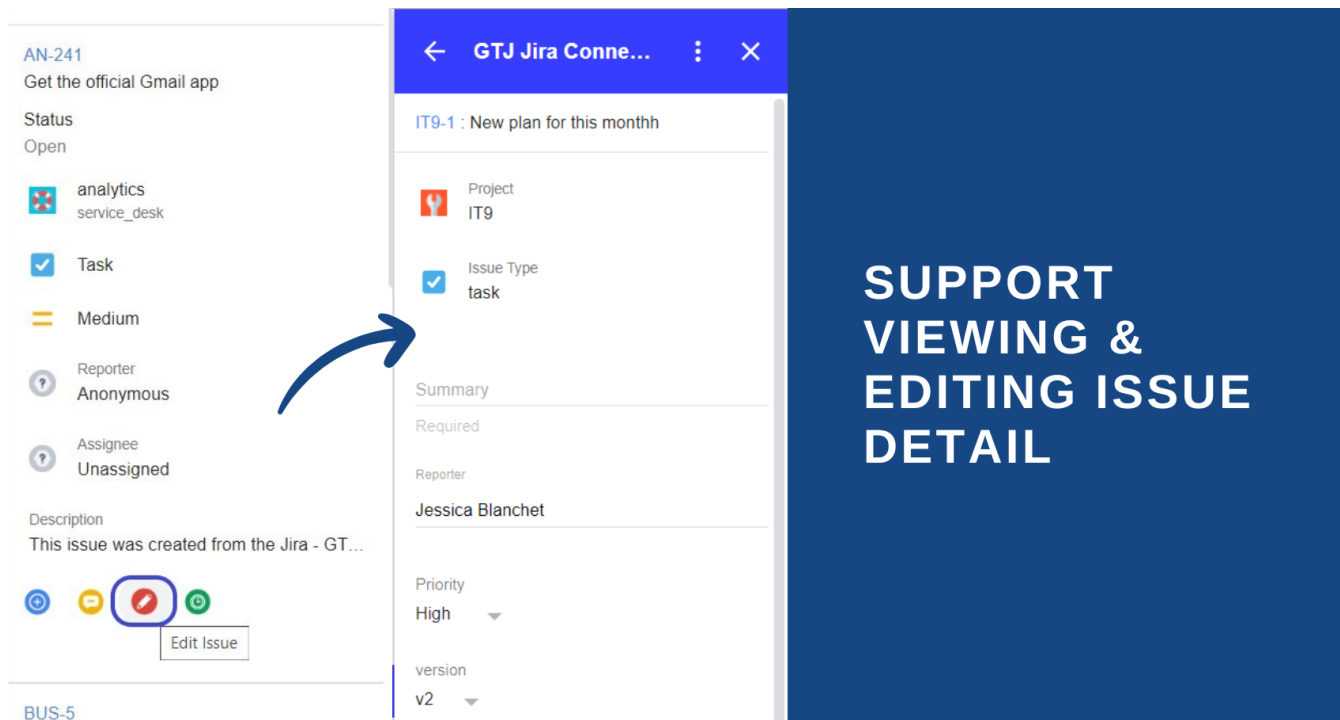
AN-241
Get the official Gmail app

Status
Open

analytics
service_desk

Task

Medium

Reporter
Anonymous

Assignee
Unassigned

Description
This issue was created from the Jira - GT...

Edit Issue

BUS-5

GTJ Jira Conne...

IT9-1 : New plan for this monthh

Project
IT9

Issue Type
task

Summary
Required

Reporter
Jessica Blanchet

Priority
High

version
v2

SUPPORT VIEWING & EDITING ISSUE DETAIL